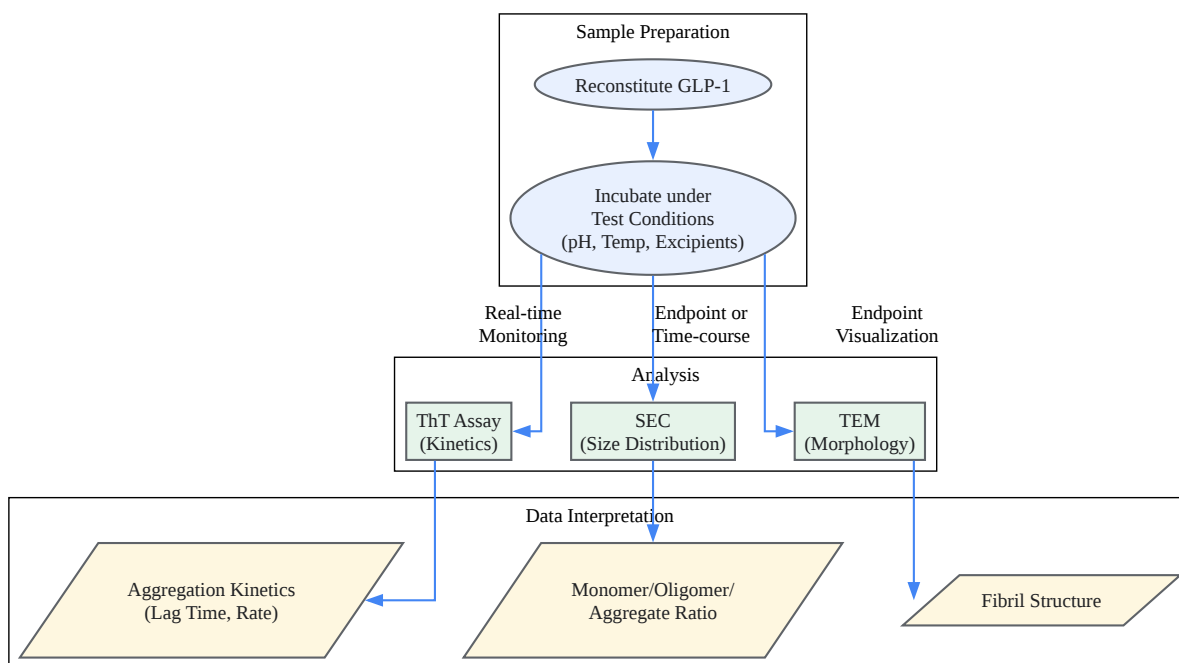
Sample Preparation

Reconstitute GLP-1

Incubate under Test Conditions (pH, Temp, Excipients)

Real-time Monitoring

Endpoint or Time-course

Endpoint Visualization

Analysis

ThT Assay (Kinetics)

SEC (Size Distribution)

TEM (Morphology)

Data Interpretation

Aggregation Kinetics (Lag Time, Rate)

Monomer/Oligomer/ Aggregate Ratio

Fibril Structure